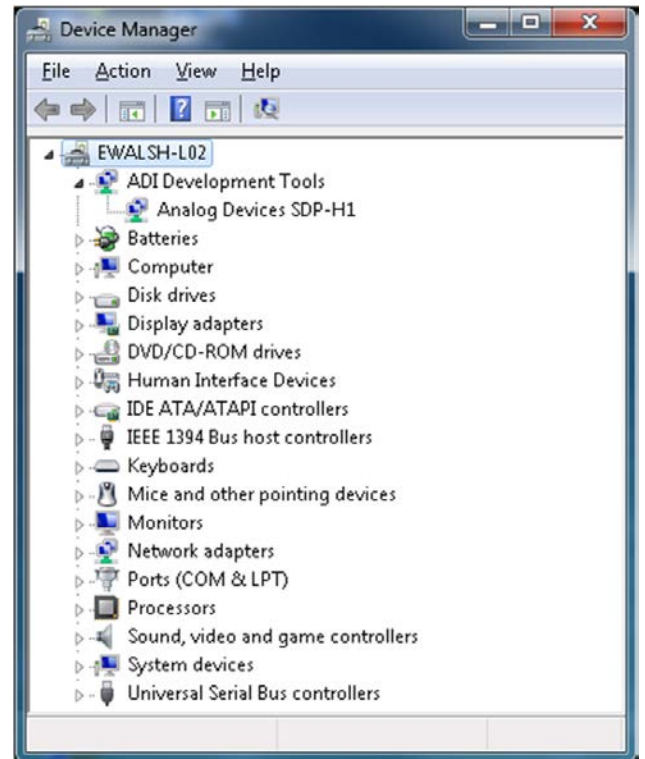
Device Manager

File Action View Help

EWALSH-L02
ADI Development Tools
Analog Devices SDP-H1
Batteries
Computer
Disk drives
Display adapters
DVD/CD-ROM drives
Human Interface Devices
IDE ATA/ATAPI controllers
IEEE 1394 Bus host controllers
Keyboards
Mice and other pointing devices
Monitors
Network adapters
Ports (COM & LPT)
Processors
Sound, video and game controllers
System devices
Universal Serial Bus controllers